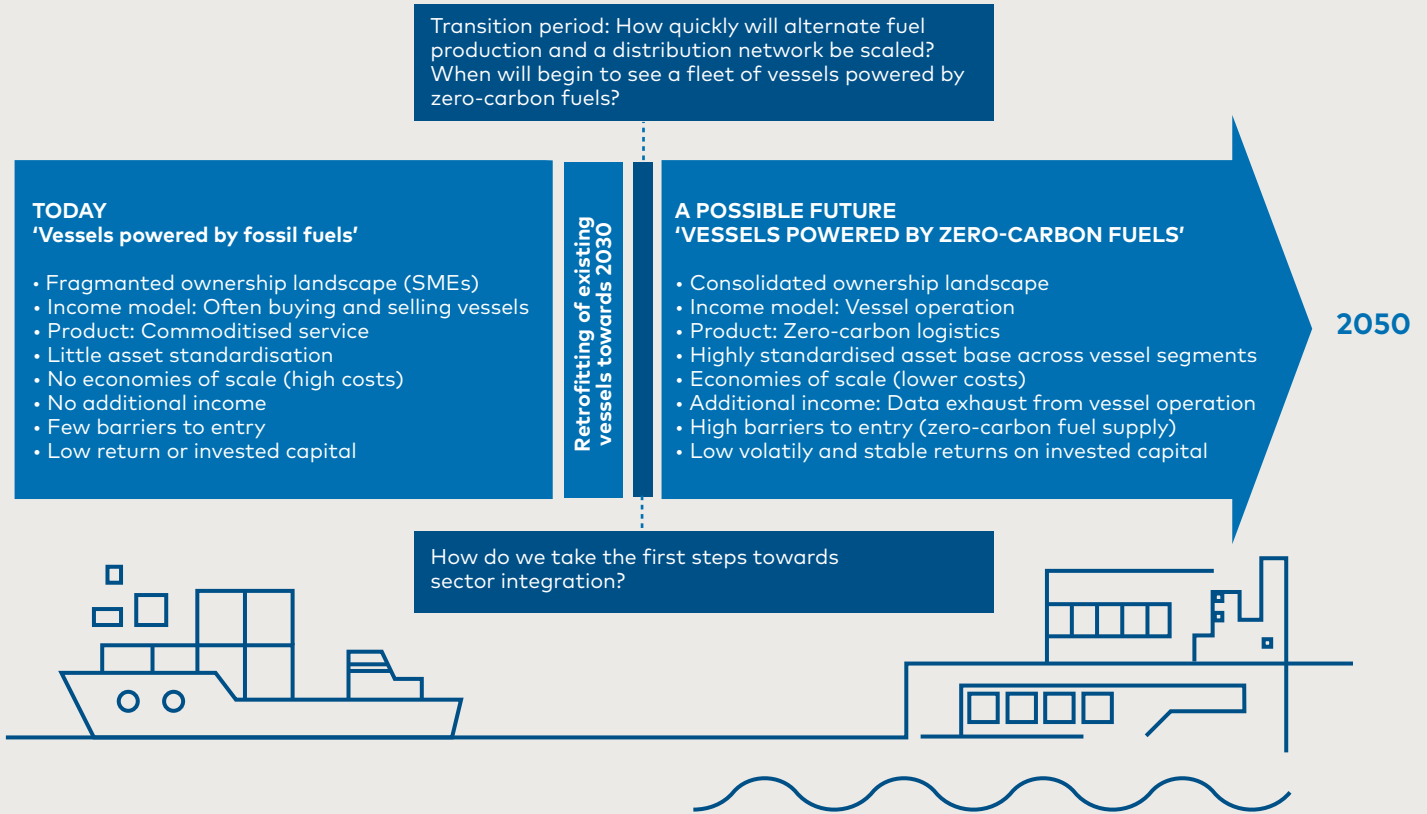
Transition period: How quickly will alternate fuel production and a distribution network be scaled? When will begin to see a fleet of vessels powered by zero-carbon fuels?

TODAY
'Vessels powered by fossil fuels'

• Fragmanted ownership landscape (SMEs)
• Income model: Often buying and selling vessels
• Product: Commoditised service
• Little asset standardisation
• No economies of scale (high costs)
• No additional income
• Few barriers to entry
• Low return or invested capital

Retrofitting of existing vessels towards 2030

A POSSIBLE FUTURE
'VESSELS POWERED BY ZERO-CARBON FUELS'

• Consolidated ownership landscape
• Income model: Vessel operation
• Product: Zero-carbon logistics
• Highly standardised asset base across vessel segments
• Economies of scale (lower costs)
• Additional income: Data exhaust from vessel operation
• High barriers to entry (zero-carbon fuel supply)
• Low volatily and stable returns on invested capital

2050

How do we take the first steps towards sector integration?